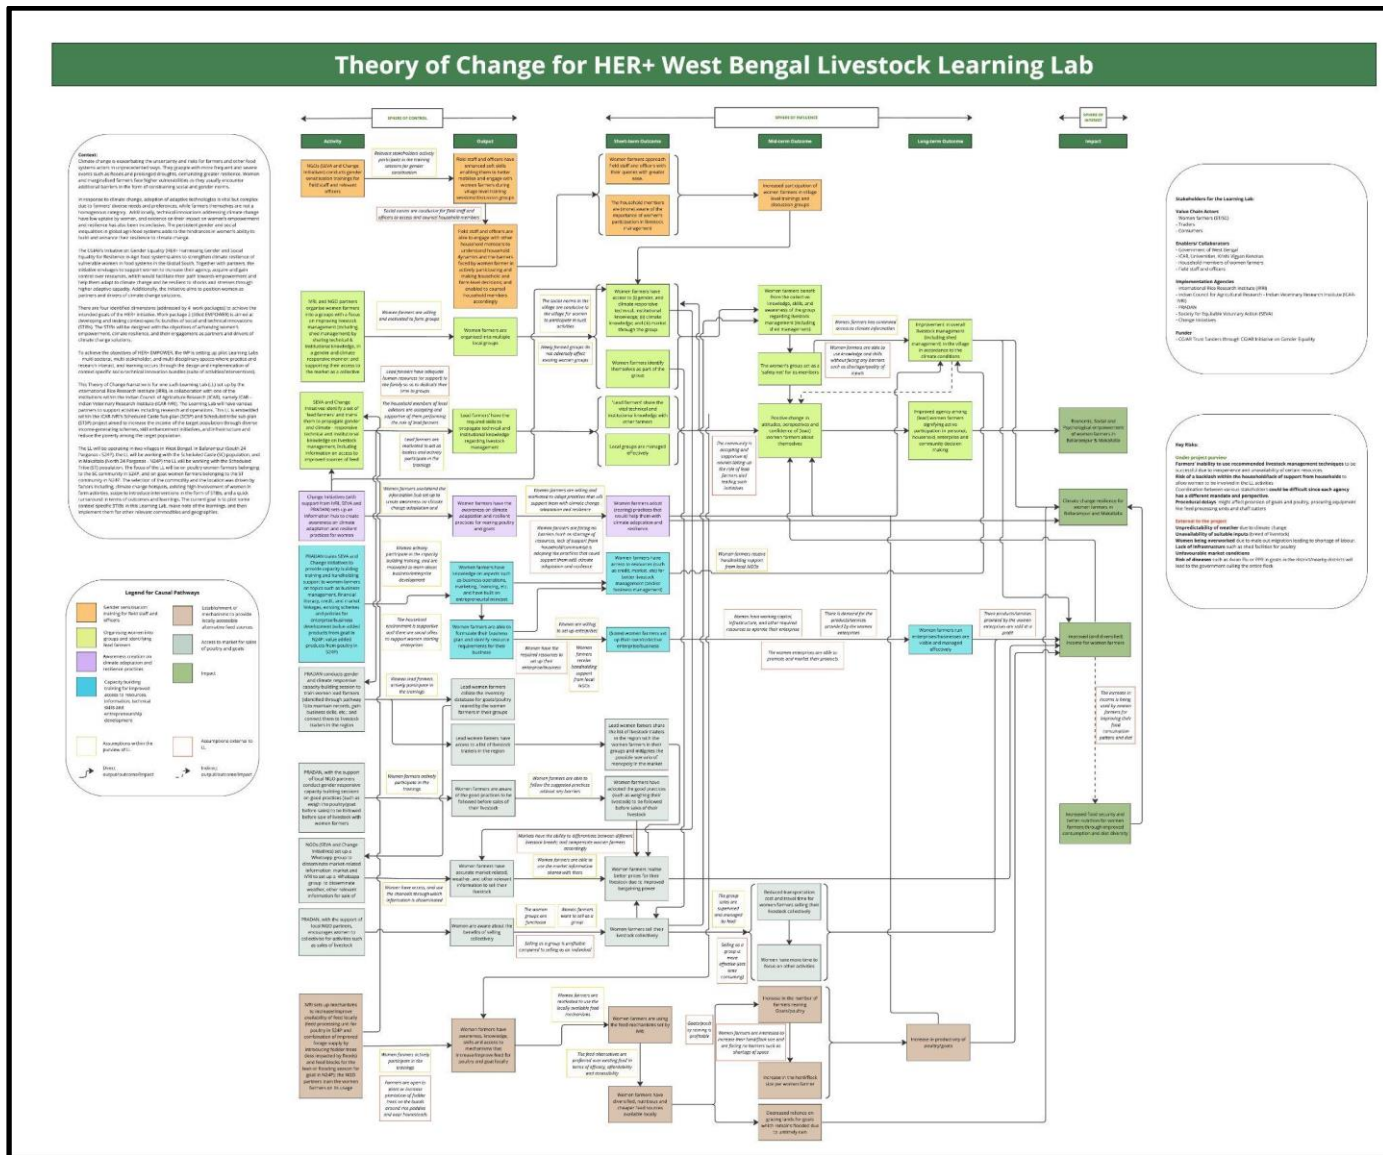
Theory of Change for HER+ West Bengal Livestock Learning Lab

Sphere of control

Sphere of influence

Sphere of interest

Activity

Output

Short-term Outcome

Mid-term Outcome

Long-term Outcome

Impact

Context:

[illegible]

Legend for Causal Pathways

Gender sensitization training for field staff and officers

Establishment of mechanisms to provide locally accessible alternative feed sources

Organizing women into groups and identifying lead farmers

Access to market for sales of poultry and goats

Awareness creation on climate adaptation and resilience practices

Impact

Capacity building training for improved access to resources, information, technical skills and entrepreneurship development

Assumptions within the purview of IL

Assumptions external to IL

Direct output/outcome/impact

Indirect output/outcome/impact

Stakeholders for the Learning Lab:

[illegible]

Key Risks:

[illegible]

Increased participation of women farmers in village level trainings and discussion groups

Women farmers identify themselves as part of the group

Local groups are managed effectively

Women farmers are organized into multiple local groups

Economic, Social and Psychological empowerment of women farmers in Bahraich and Mahabad

Climate change resilience for women farmers in Bahraich and Mahabad

Increased (and diversified) income for women farmers

Increased food security and better nutrition for women farmers through improved consumption and diet diversity

Women farmers sell their livestock collectively

Women farmers have diversified, nutritious and cheaper feed sources available locally

Increase in the number of farmers rearing livestock

Increase in productivity of poultry/goats

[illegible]